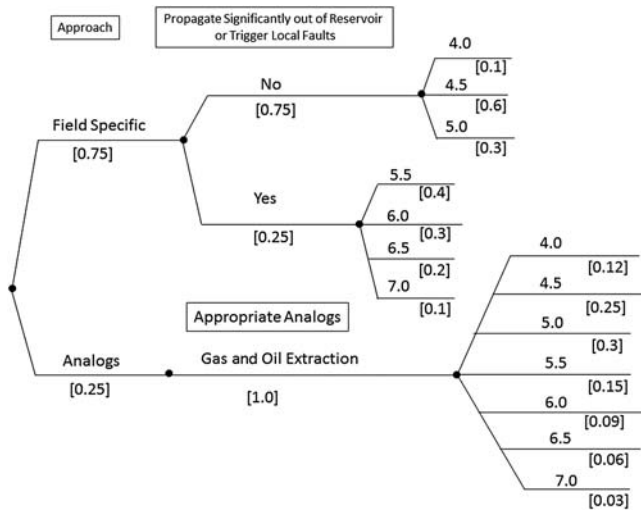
Approach

Propagate Significantly out of Reservoir or Trigger Local Faults

Field Specific
[0.75]

No
[0.75]

4.0
[0.1]
4.5
[0.6]
5.0
[0.3]

Yes
[0.25]

5.5
[0.4]
6.0
[0.3]
6.5
[0.2]
7.0
[0.1]

Appropriate Analogs

Analogs
[0.25]

Gas and Oil Extraction
[1.0]

4.0
[0.12]
4.5
[0.25]
5.0
[0.3]
5.5
[0.15]
6.0
[0.09]
6.5
[0.06]
7.0
[0.03]